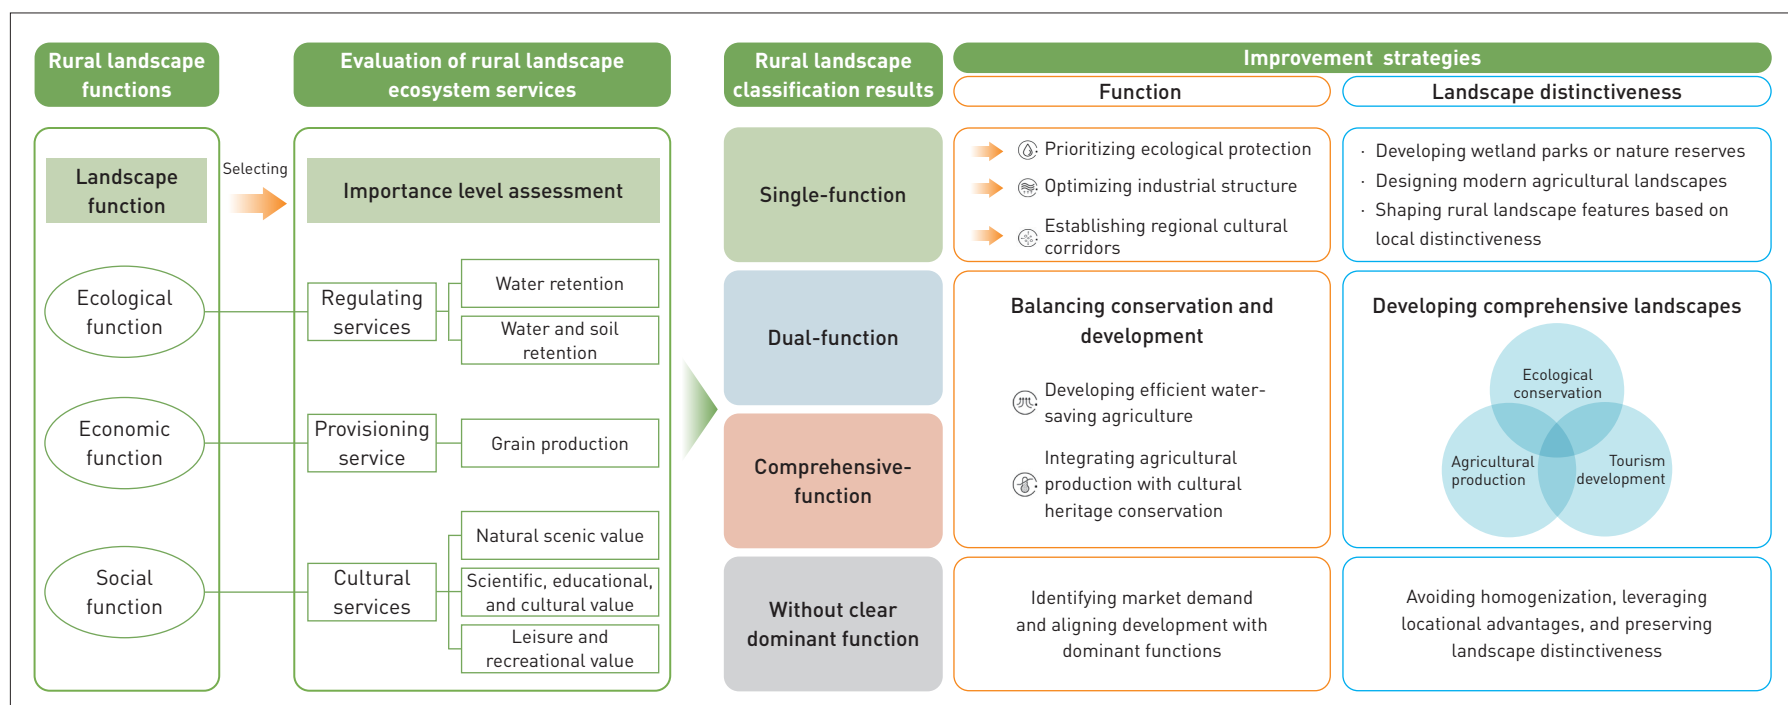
Rural landscape functions

Evaluation of rural landscape ecosystem services

Rural landscape classification results

Improvement strategies

Function

Landscape distinctiveness

Landscape function

Selecting

Importance level assessment

Ecological function

Regulating services

Water retention

Water and soil retention

Economic function

Provisioning service

Grain production

Social function

Cultural services

Natural scenic value

Scientific, educational, and cultural value

Leisure and recreational value

Single-function

Prioritizing ecological protection

Optimizing industrial structure

Establishing regional cultural corridors

· Developing wetland parks or nature reserves
· Designing modern agricultural landscapes
· Shaping rural landscape features based on local distinctiveness

Dual-function

Comprehensive-function

Balancing conservation and development

Developing efficient water-saving agriculture

Integrating agricultural production with cultural heritage conservation

Developing comprehensive landscapes

Ecological conservation

Agricultural production

Tourism development

Without clear dominant function

Identifying market demand and aligning development with dominant functions

Avoiding homogenization, leveraging locational advantages, and preserving landscape distinctiveness